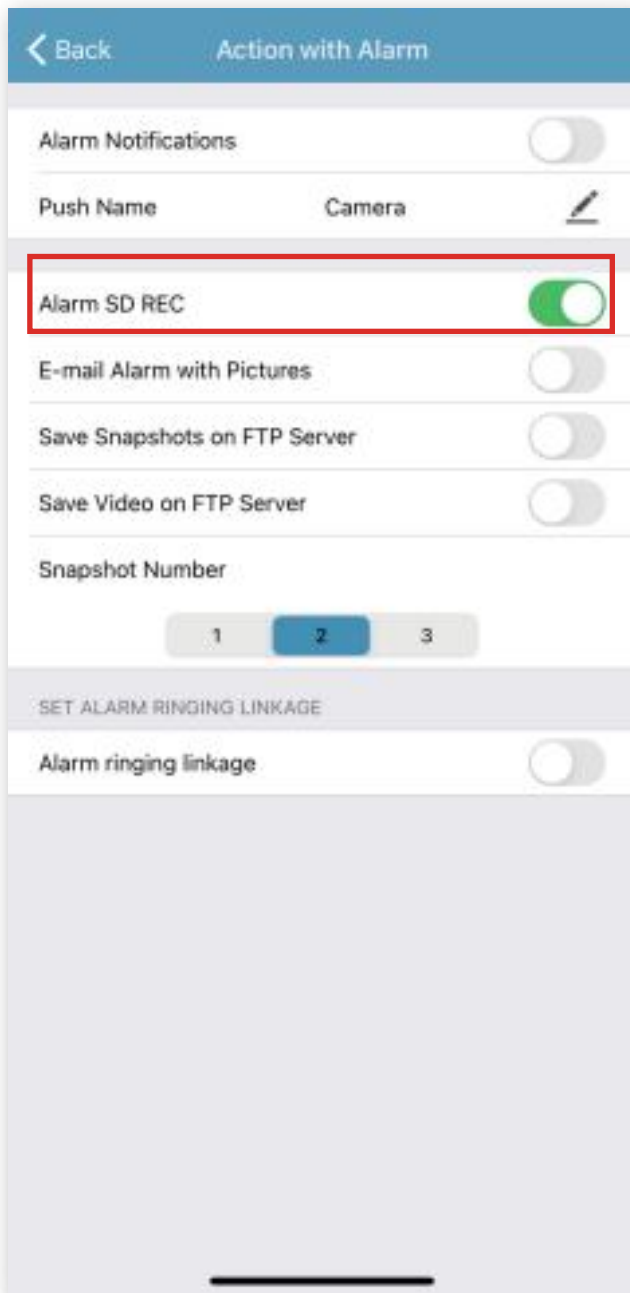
Back Action with Alarm

Alarm Notifications

Push Name Camera

Alarm SD REC

E-mail Alarm with Pictures

Save Snapshots on FTP Server

Save Video on FTP Server

Snapshot Number

1 2 3

SET ALARM RINGING LINKAGE

Alarm ringing linkage